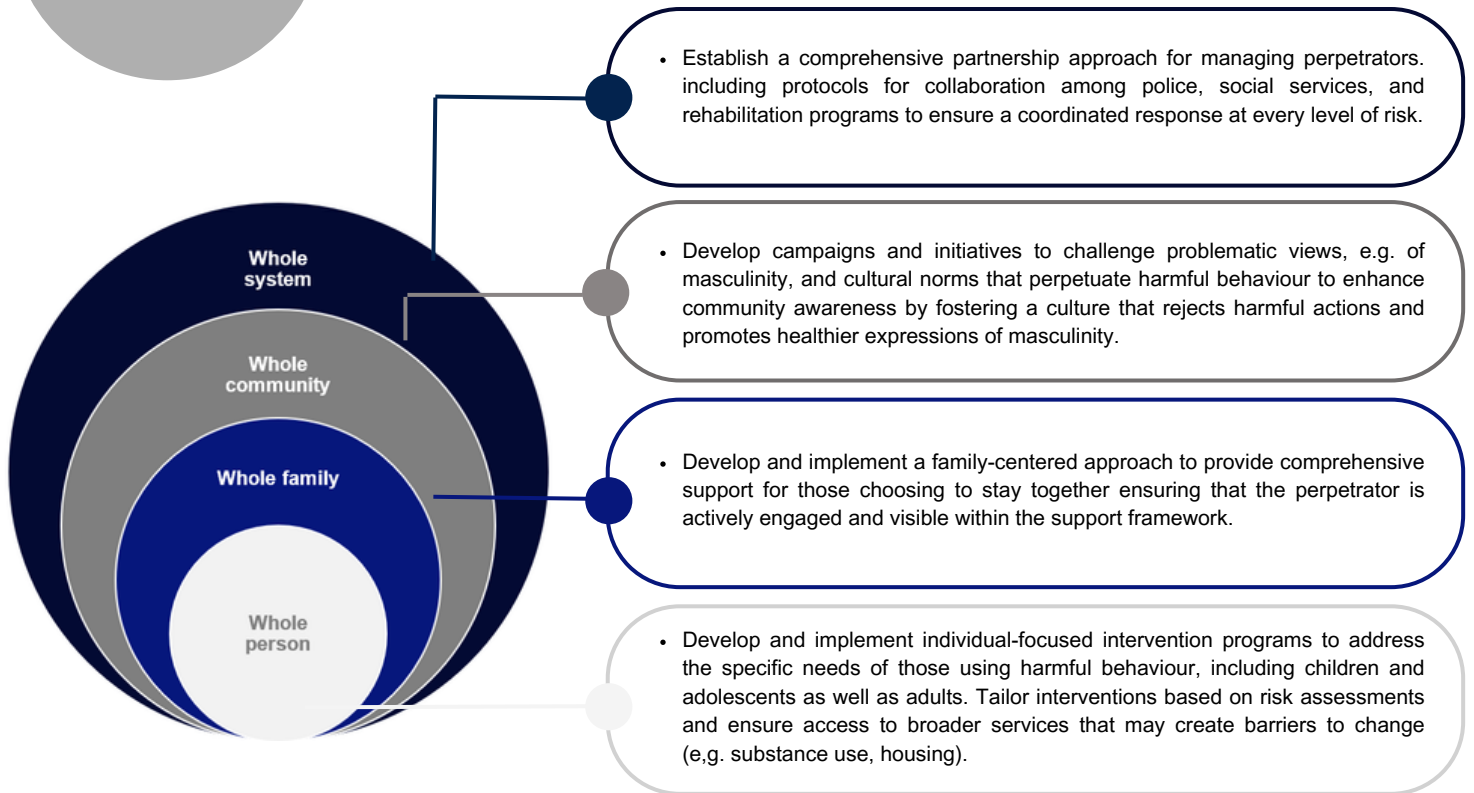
Whole system

Whole community

Whole family

Whole person

- Establish a comprehensive partnership approach for managing perpetrators. including protocols for collaboration among police, social services, and rehabilitation programs to ensure a coordinated response at every level of risk.

- Develop campaigns and initiatives to challenge problematic views, e.g. of masculinity, and cultural norms that perpetuate harmful behaviour to enhance community awareness by fostering a culture that rejects harmful actions and promotes healthier expressions of masculinity.

- Develop and implement a family-centered approach to provide comprehensive support for those choosing to stay together ensuring that the perpetrator is actively engaged and visible within the support framework.

- Develop and implement individual-focused intervention programs to address the specific needs of those using harmful behaviour, including children and adolescents as well as adults. Tailor interventions based on risk assessments and ensure access to broader services that may create barriers to change (e,g. substance use, housing).